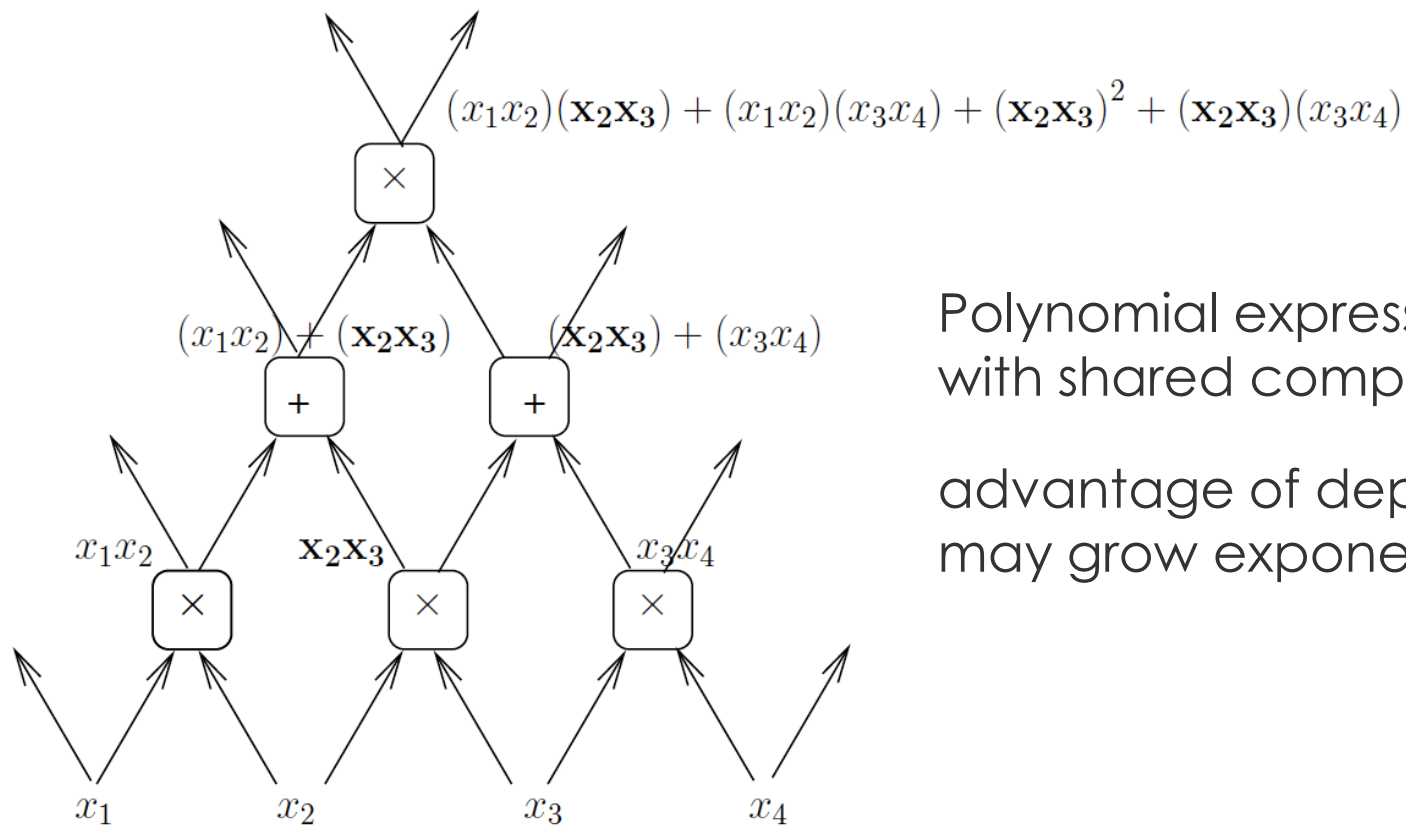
$(x_1x_2)(\mathbf{x_2x_3}) + (x_1x_2)(x_3x_4) + (\mathbf{x_2x_3})^2 + (\mathbf{x_2x_3})(x_3x_4)$

×

$(x_1x_2) + (\mathbf{x_2x_3})$

$(\mathbf{x_2x_3}) + (x_3x_4)$

+

+

$x_1x_2$

$\mathbf{x_2x_3}$

$x_3x_4$

×

×

×

$x_1$

$x_2$

$x_3$

$x_4$

Polynomial express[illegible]
with shared comp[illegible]

advantage of dep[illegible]
may grow expone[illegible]